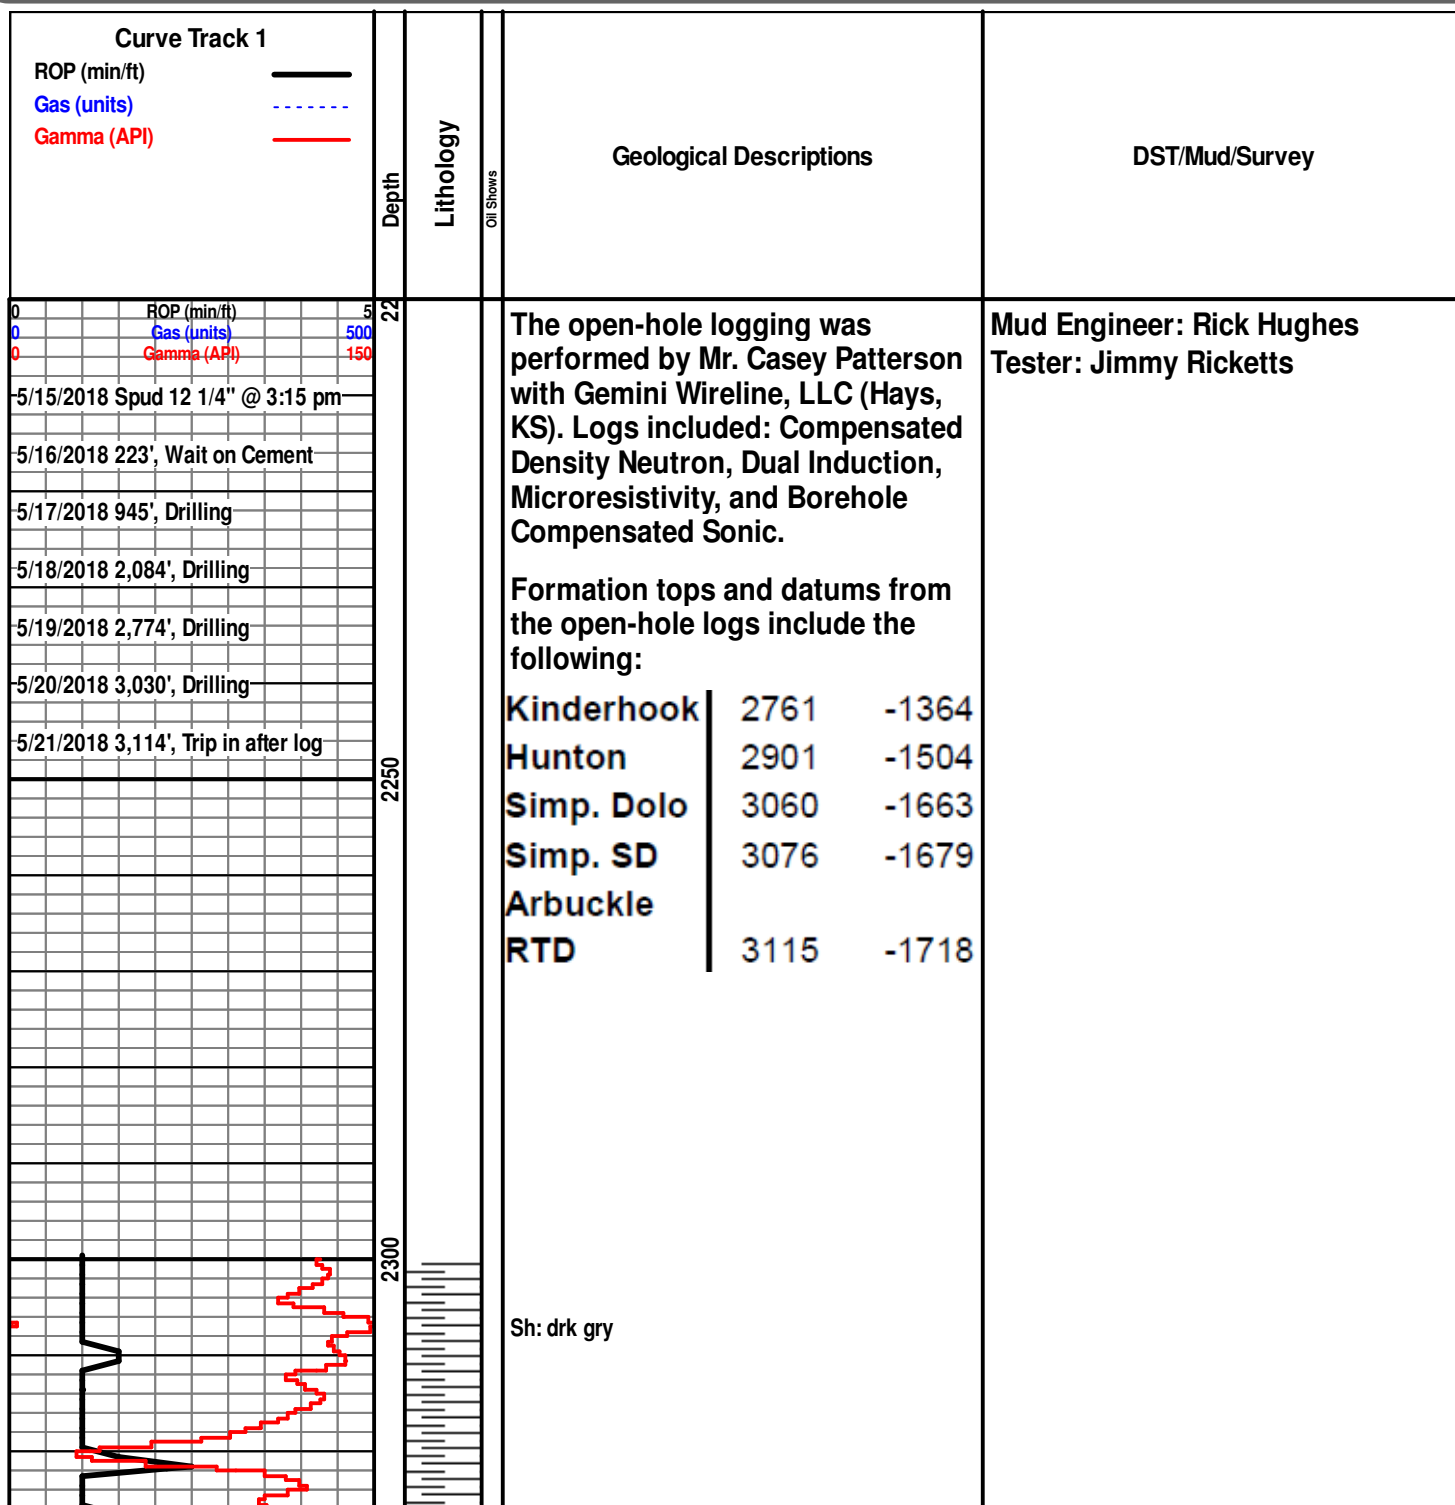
Curve Track 1
ROP (min/ft)
Gas (units)
Gamma (API)

Depth

Lithology

Oil Shows

Geological Descriptions

DST/Mud/Survey

0 ROP (min/ft) 5
0 Gas (units) 500
0 Gamma (API) 150

22

5/15/2018 Spud 12 1/4" @ 3:15 pm

5/16/2018 223', Wait on Cement

5/17/2018 945', Drilling

5/18/2018 2,084', Drilling

5/19/2018 2,774', Drilling

5/20/2018 3,030', Drilling

5/21/2018 3,114', Trip in after log

2250

2300

The open-hole logging was performed by Mr. Casey Patterson with Gemini Wireline, LLC (Hays, KS). Logs included: Compensated Density Neutron, Dual Induction, Microresistivity, and Borehole Compensated Sonic.

Formation tops and datums from the open-hole logs include the following:

| Kinderhook | 2761 | -1364 |
|---|---|---|
| Hunton | 2901 | -1504 |
| Simp. Dolo | 3060 | -1663 |
| Simp. SD | 3076 | -1679 |
| Arbuckle | | |
| RTD | 3115 | -1718 |

Sh: drk gry

Mud Engineer: Rick Hughes
Tester: Jimmy Ricketts